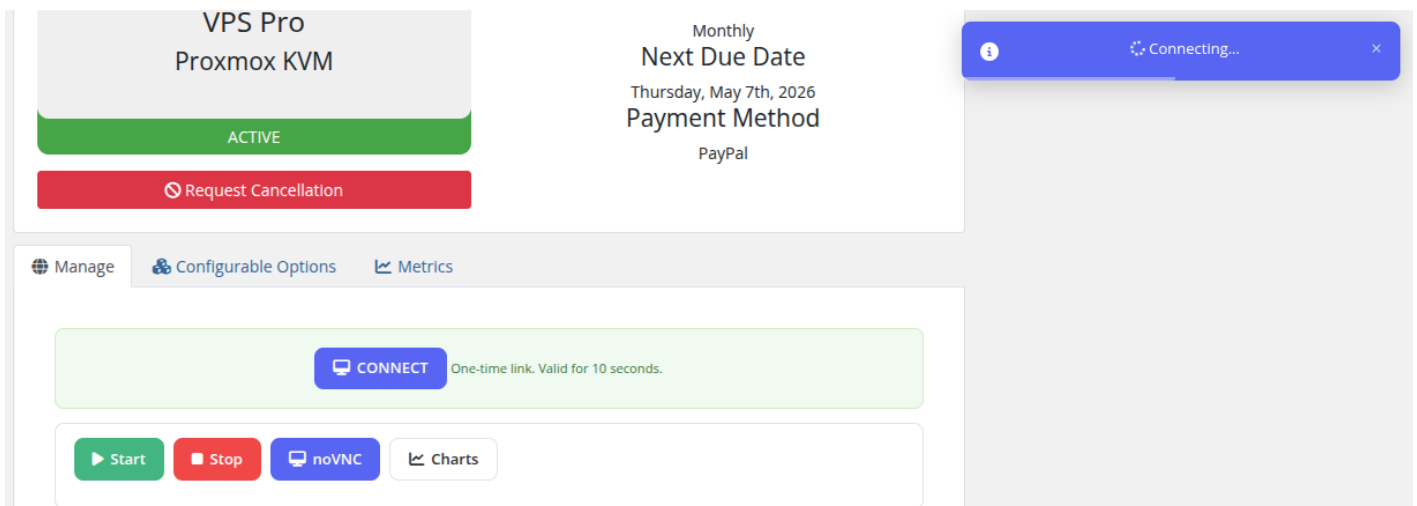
VPS Pro
Proxmox KVM

ACTIVE

Request Cancellation

Monthly
Next Due Date
Thursday, May 7th, 2026
Payment Method
PayPal

Connecting...
×

Manage
Configurable Options
Metrics

CONNECT
One-time link. Valid for 10 seconds.

Start
Stop
noVNC
Charts